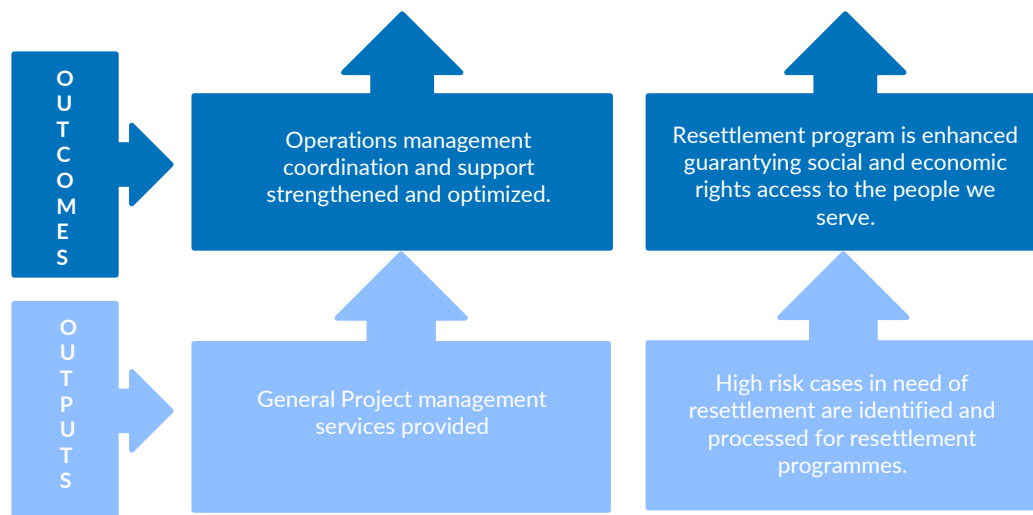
OUTCOMES

Operations management coordination and support strengthened and optimized.

Resettlement program is enhanced guarantying social and economic rights access to the people we serve.

OUTPUTS

General Project management services provided

High risk cases in need of resettlement are identified and processed for resettlement programmes.